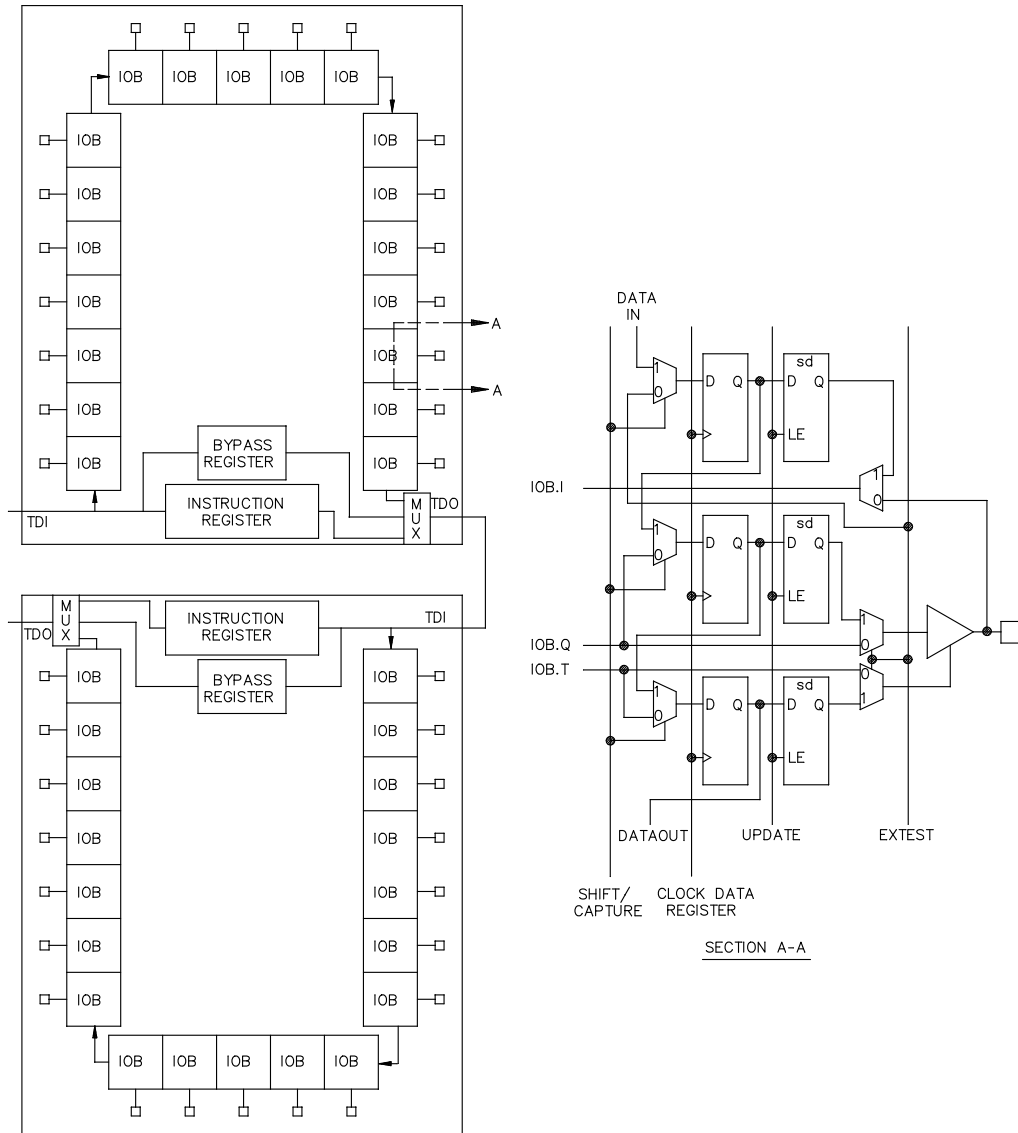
IOB IOB IOB IOB IOB

IOB IOB
IOB IOB
IOB IOB
IOB IOB
IOB IOB
IOB IOB
IOB IOB

A
A

BYPASS REGISTER

INSTRUCTION REGISTER

TDI

M U X

TDO

M U X

TDO

INSTRUCTION REGISTER

TDI

BYPASS REGISTER

IOB IOB
IOB IOB
IOB IOB
IOB IOB
IOB IOB
IOB IOB
IOB IOB

IOB IOB IOB IOB IOB

DATA IN

1
0
D Q
sd
D Q
LE

IOB.I

1
0

1
0
D Q
sd
D Q
LE

IOB.Q
IOB.T

1
0
1
0

1
0
D Q
sd
D Q
LE

DATAOUT

UPDATE

EXTEST

SHIFT/ CAPTURE

CLOCK DATA REGISTER

SECTION A-A